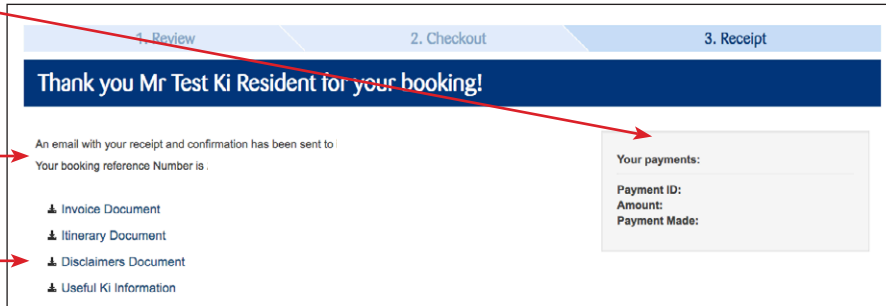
1. Review
2. Checkout
3. Receipt

Thank you Mr Test Ki Resident for your booking!

An email with your receipt and confirmation has been sent to
Your booking reference Number is

Invoice Document
Itinerary Document
Disclaimers Document
Useful Ki Information

Your payments:

Payment ID:
Amount:
Payment Made: